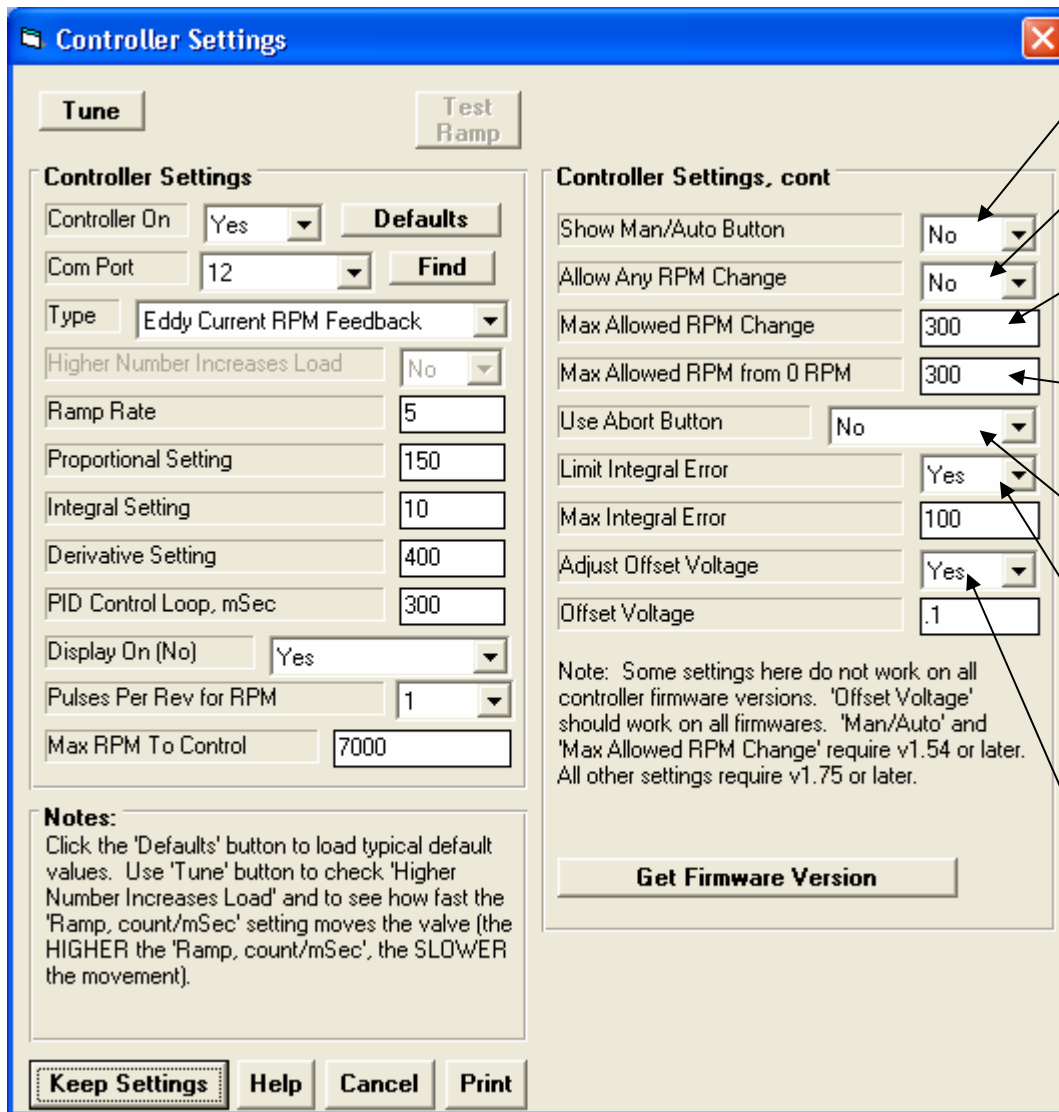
Controller Settings

Tune

Test Ramp

Controller Settings

Controller On | Yes | Defaults

Com Port | 12 | Find

Type | Eddy Current RPM Feedback

Higher Number Increases Load | No

Ramp Rate | 5

Proportional Setting | 150

Integral Setting | 10

Derivative Setting | 400

PID Control Loop, mSec | 300

Display On (No) | Yes

Pulses Per Rev for RPM | 1

Max RPM To Control | 7000

Notes:
Click the 'Defaults' button to load typical default values. Use 'Tune' button to check 'Higher Number Increases Load' and to see how fast the 'Ramp, count/mSec' setting moves the valve (the HIGHER the 'Ramp, count/mSec', the SLOWER the movement).

Controller Settings, cont

Show Man/Auto Button | No

Allow Any RPM Change | No

Max Allowed RPM Change | 300

Max Allowed RPM from 0 RPM | 300

Use Abort Button | No

Limit Integral Error | Yes

Max Integral Error | 100

Adjust Offset Voltage | Yes

Offset Voltage | .1

Note: Some settings here do not work on all controller firmware versions. 'Offset Voltage' should work on all firmwares. 'Man/Auto' and 'Max Allowed RPM Change' require v1.54 or later. All other settings require v1.75 or later.

Get Firmware Version

Keep Settings | Help | Cancel | Print